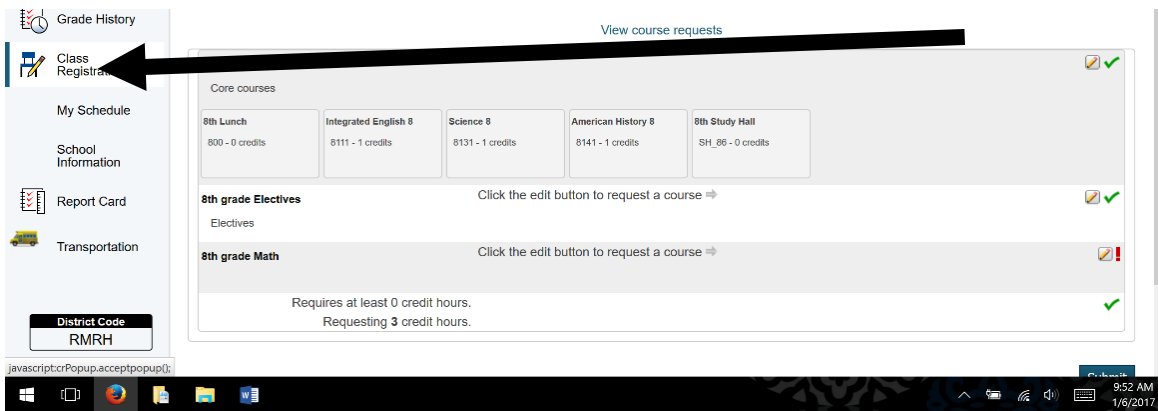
Grade History

Class Registrati

My Schedule

School Information

Report Card

Transportation

District Code
RMRH

javascript:crPopup.acceptpopup();

View course requests

Core courses

8th Lunch
800 - 0 credits

Integrated English 8
8111 - 1 credits

Science 8
8131 - 1 credits

American History 8
8141 - 1 credits

8th Study Hall
SH_86 - 0 credits

8th grade Electives
Click the edit button to request a course
Electives

8th grade Math
Click the edit button to request a course

Requires at least 0 credit hours.
Requesting 3 credit hours.

Submit

9:52 AM
1/6/2017